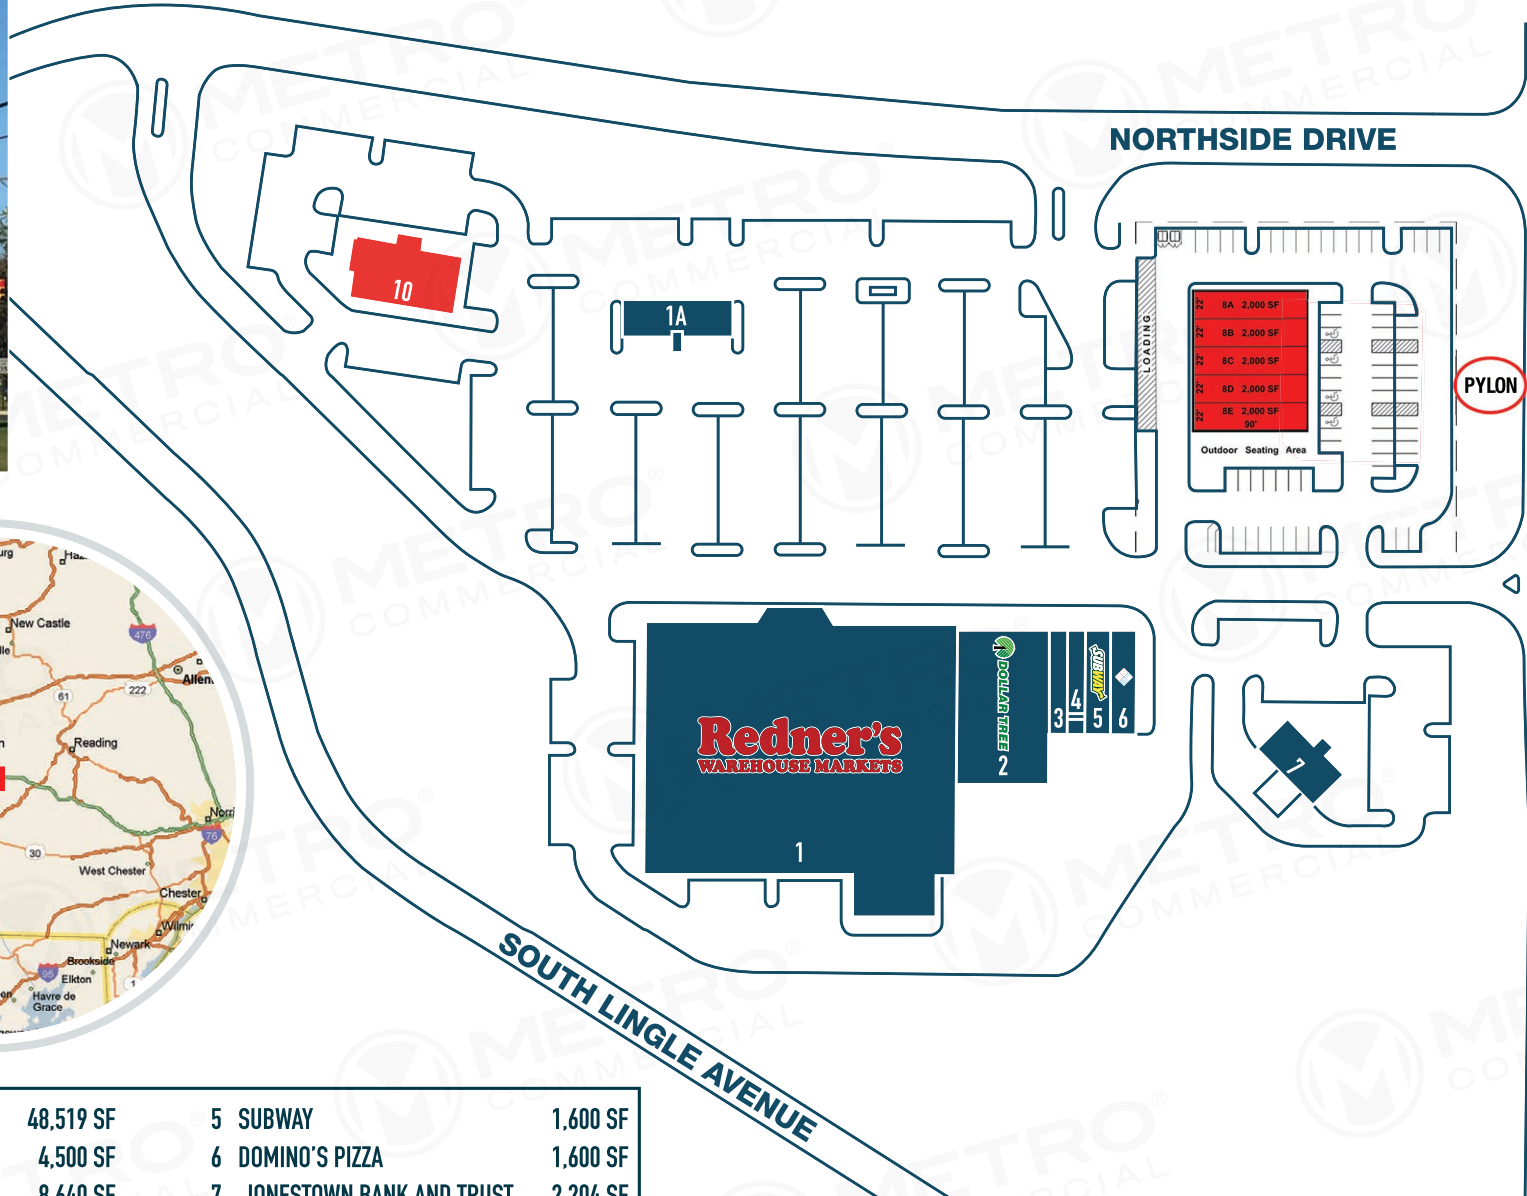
NORTHSIDE DRIVE

10

1A

LOADING

8A 2,000 SF
8B 2,000 SF
8C 2,000 SF
8D 2,000 SF
8E 2,000 SF
90'
22' 22' 22' 22' 22'
Outdoor Seating Area

PYLON

Redner's
WAREHOUSE MARKETS
1

DOLLAR TREE
2
3
4
SUBWAY
5
6

7

SOUTH LINGLE AVENUE

New Castle
476
Allen
61
222
Reading
Norr
76
30
West Chester
Chester
Wilmi
Newark
Brookside
95
Elkton
1
Havre de Grace

METRO COMMERCIAL

| 48,519 SF | 5 SUBWAY | 1,600 SF |
|---|---|---|
| 4,500 SF | 6 DOMINO'S PIZZA | 1,600 SF |
| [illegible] | 7 JONESTOWN BANK AND TRUST | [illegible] |